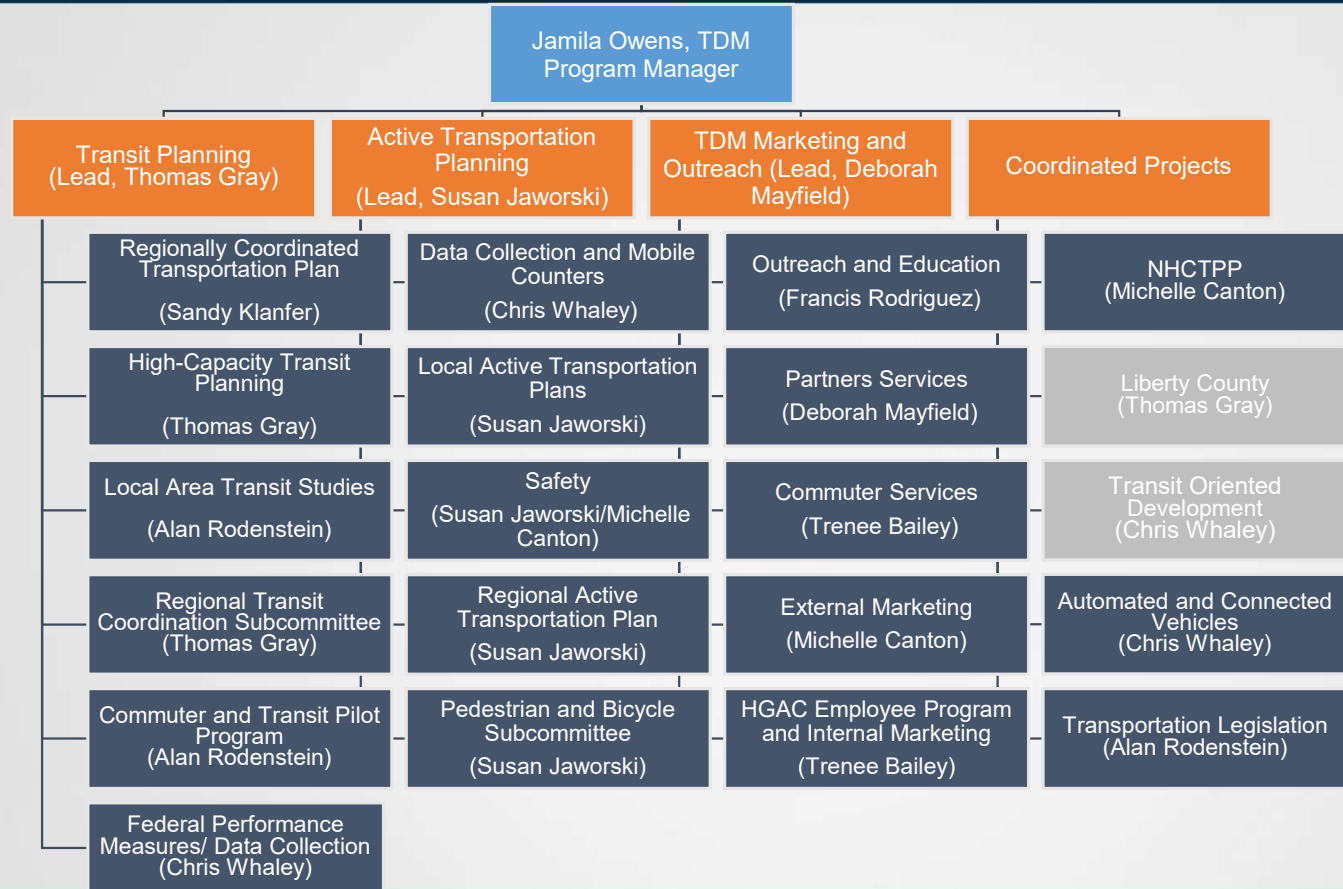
Jamila Owens, TDM Program Manager

Transit Planning (Lead, Thomas Gray)

Regionally Coordinated Transportation Plan

(Sandy Klanfer)

High-Capacity Transit Planning

(Thomas Gray)

Local Area Transit Studies

(Alan Rodenstein)

Regional Transit Coordination Subcommittee (Thomas Gray)

Commuter and Transit Pilot Program (Alan Rodenstein)

Federal Performance Measures/ Data Collection (Chris Whaley)

Active Transportation Planning (Lead, Susan Jaworski)

Data Collection and Mobile Counters

(Chris Whaley)

Local Active Transportation Plans

(Susan Jaworski)

Safety

(Susan Jaworski/Michelle Canton)

Regional Active Transportation Plan

(Susan Jaworski)

Pedestrian and Bicycle Subcommittee

(Susan Jaworski)

TDM Marketing and Outreach (Lead, Deborah Mayfield)

Outreach and Education

(Francis Rodriguez)

Partners Services

(Deborah Mayfield)

Commuter Services

(Trenee Bailey)

External Marketing

(Michelle Canton)

HGAC Employee Program and Internal Marketing

(Trenee Bailey)

Coordinated Projects

NHCTPP (Michelle Canton)

Liberty County (Thomas Gray)

Transit Oriented Development (Chris Whaley)

Automated and Connected Vehicles (Chris Whaley)

Transportation Legislation (Alan Rodenstein)